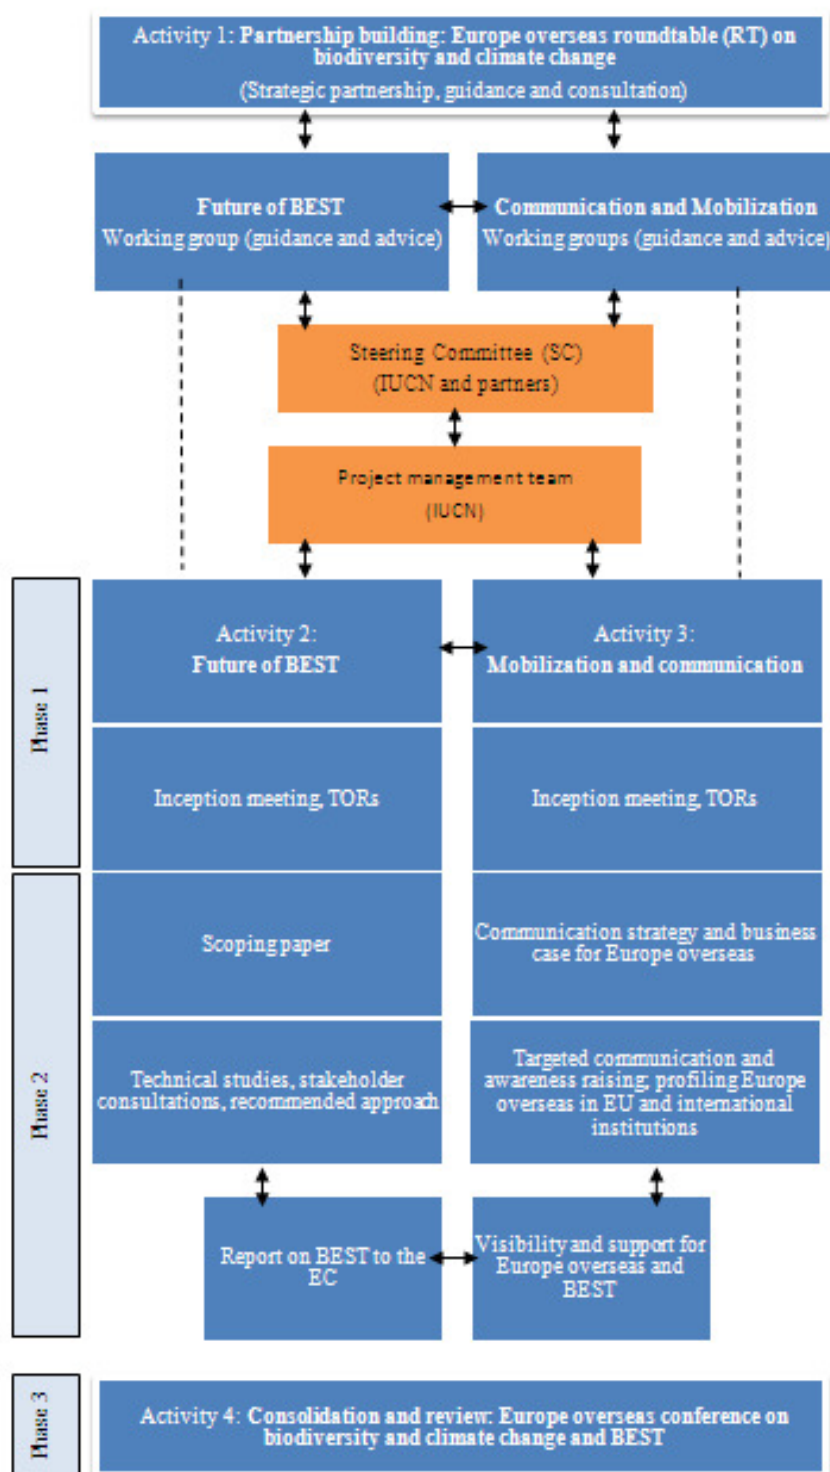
Activity 1: Partnership building: Europe overseas roundtable (RT) on biodiversity and climate change
(Strategic partnership, guidance and consultation)

Future of BEST
Working group (guidance and advice)

Communication and Mobilization
Working groups (guidance and advice)

Steering Committee (SC)
(IUCN and partners)

Project management team
(IUCN)

Phase 1

Activity 2:
Future of BEST

Activity 3:
Mobilization and communication

Inception meeting, TORs

Inception meeting, TORs

Phase 2

Scoping paper

Communication strategy and business case for Europe overseas

Technical studies, stakeholder consultations, recommended approach

Targeted communication and awareness raising; profiling Europe overseas in EU and international institutions

Report on BEST to the EC

Visibility and support for Europe overseas and BEST

Phase 3

Activity 4: Consolidation and review: Europe overseas conference on biodiversity and climate change and BEST